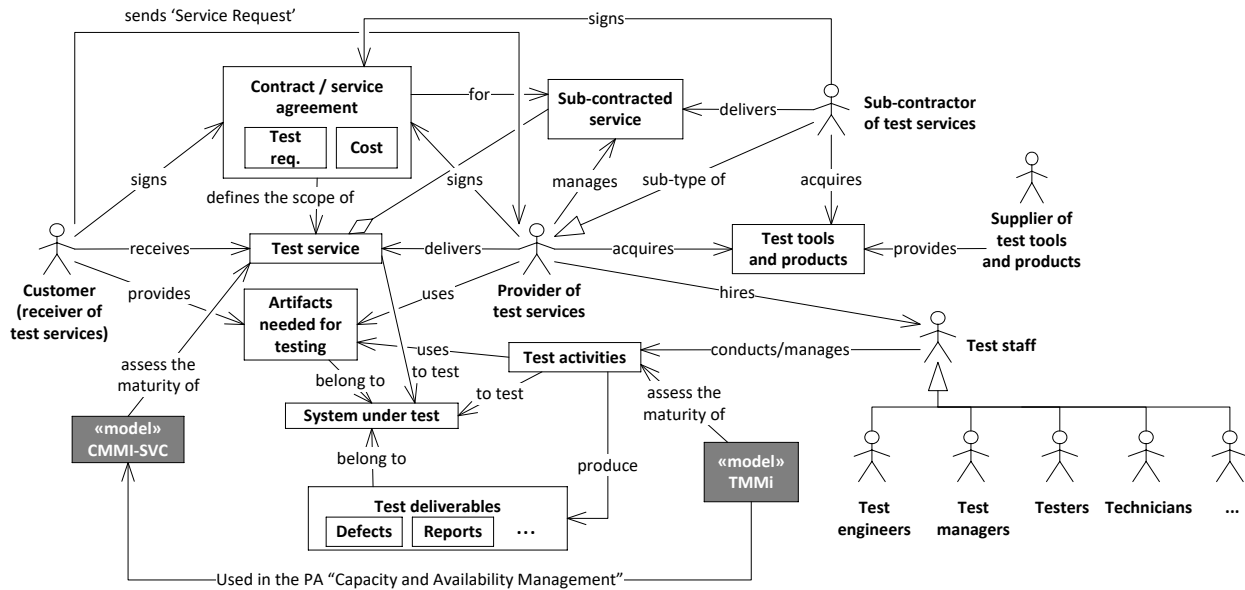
sends 'Service Request'

signs

Contract / service agreement

Test req.

Cost

for

Sub-contracted service

delivers

Sub-contractor of test services

signs

defines the scope of

signs

manages

sub-type of

acquires

Supplier of test tools and products

receives

Test service

delivers

acquires

Test tools and products

provides

Customer (receiver of test services)

provides

uses

Provider of test services

hires

Artifacts needed for testing

uses

Test activities

conducts/manages

Test staff

assess the maturity of

to test

belong to

to test

assess the maturity of

System under test

«model» CMMI-SVC

belong to

produce

«model» TMMi

Test deliverables

Defects

Reports

...

Test engineers

Test managers

Testers

Technicians

...

Used in the PA "Capacity and Availability Management"